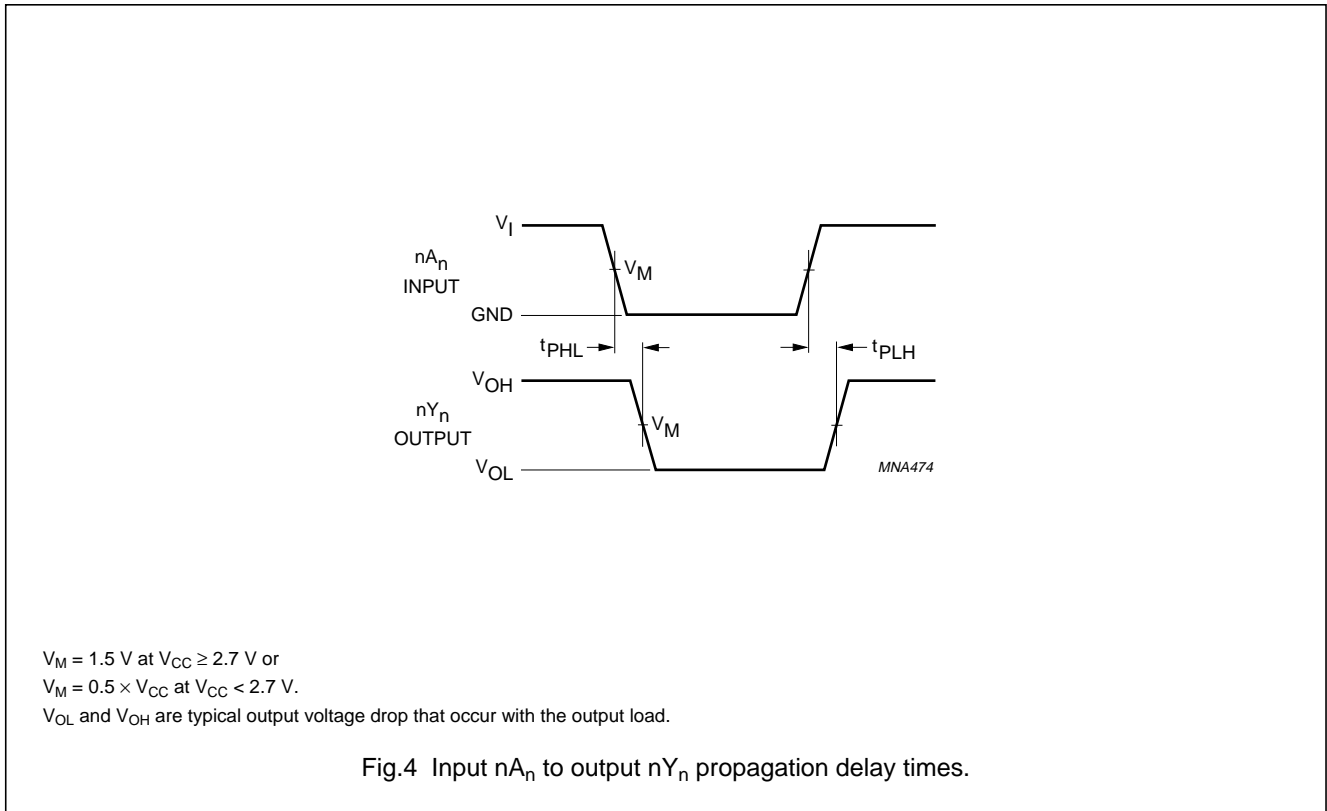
$V_I$

$nA_n$
INPUT

$V_M$

GND

$t_{PHL}$

$t_{PLH}$

$V_{OH}$

$nY_n$
OUTPUT

$V_M$

$V_{OL}$

MNA474

$V_M$ = 1.5 V at $V_{CC} \geq 2.7$ V or
$V_M = 0.5 \times V_{CC}$ at $V_{CC} < 2.7$ V.
$V_{OL}$ and $V_{OH}$ are typical output voltage drop that occur with the output load.

Fig.4 Input $nA_n$ to output $nY_n$ propagation delay times.